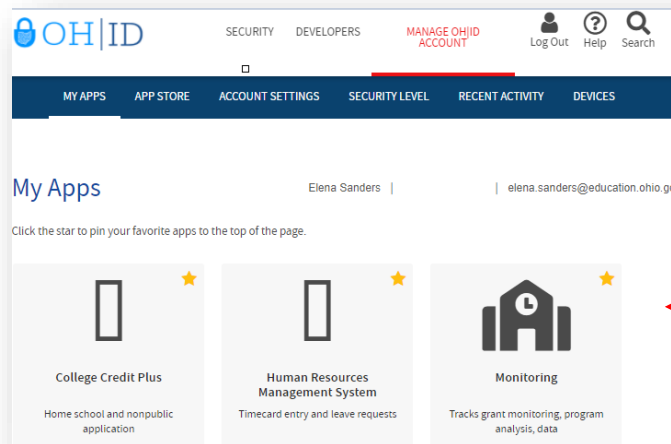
OH|ID

SECURITY DEVELOPERS MANAGE OH|ID ACCOUNT Log Out Help Search

MY APPS APP STORE ACCOUNT SETTINGS SECURITY LEVEL RECENT ACTIVITY DEVICES

My Apps

Elena Sanders | | elena.sanders@education.ohio.g

Click the star to pin your favorite apps to the top of the page.

College Credit Plus

Home school and nonpublic application

Human Resources Management System

Timecard entry and leave requests

Monitoring

Tracks grant monitoring, program analysis, data